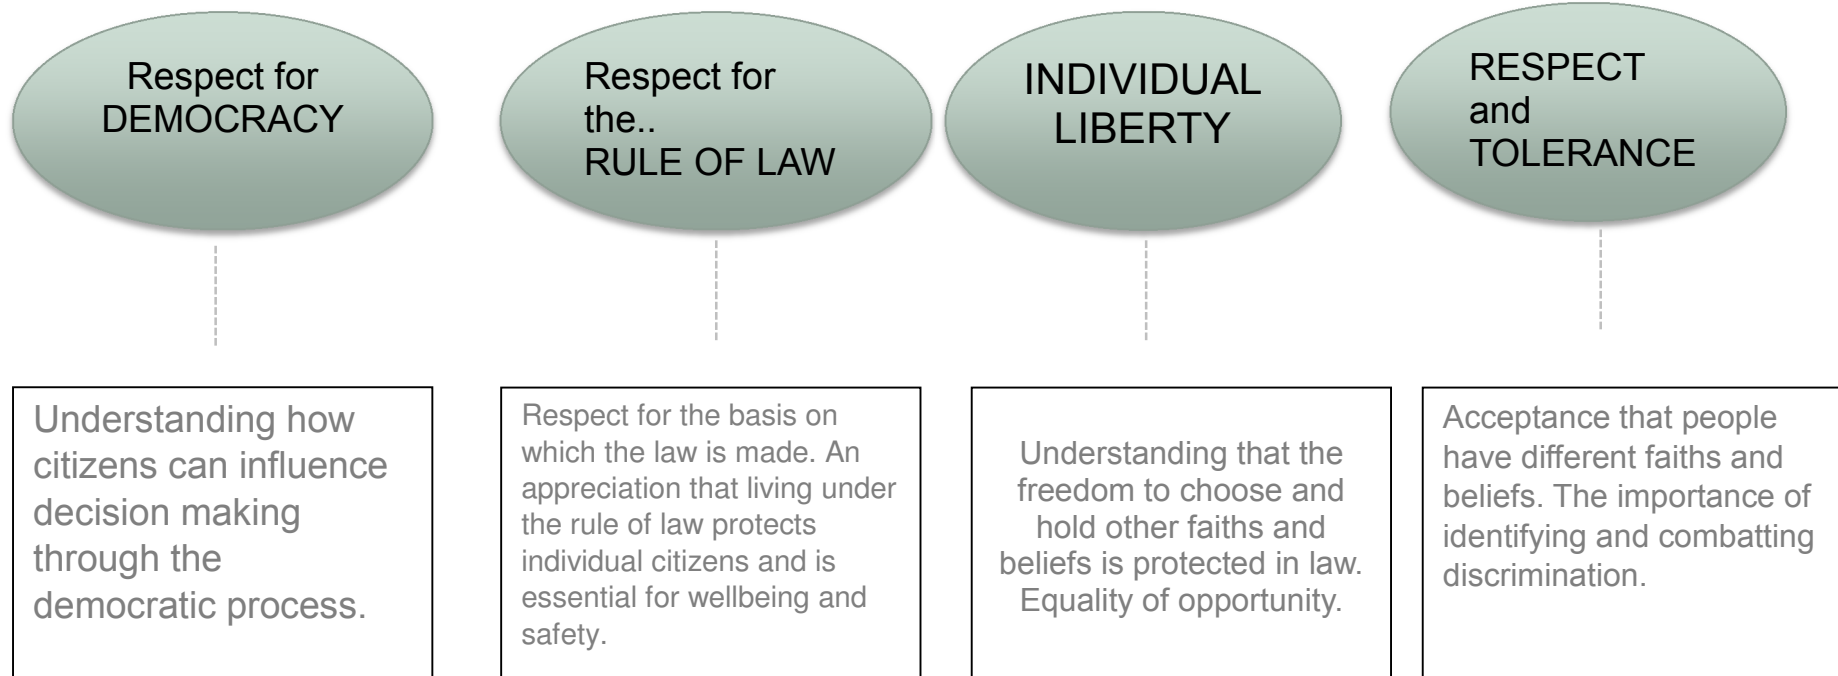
Respect for DEMOCRACY

Respect for the.. RULE OF LAW

INDIVIDUAL LIBERTY

RESPECT and TOLERANCE

Understanding how citizens can influence decision making through the democratic process.

Respect for the basis on which the law is made. An appreciation that living under the rule of law protects individual citizens and is essential for wellbeing and safety.

Understanding that the freedom to choose and hold other faiths and beliefs is protected in law. Equality of opportunity.

Acceptance that people have different faiths and beliefs. The importance of identifying and combatting discrimination.